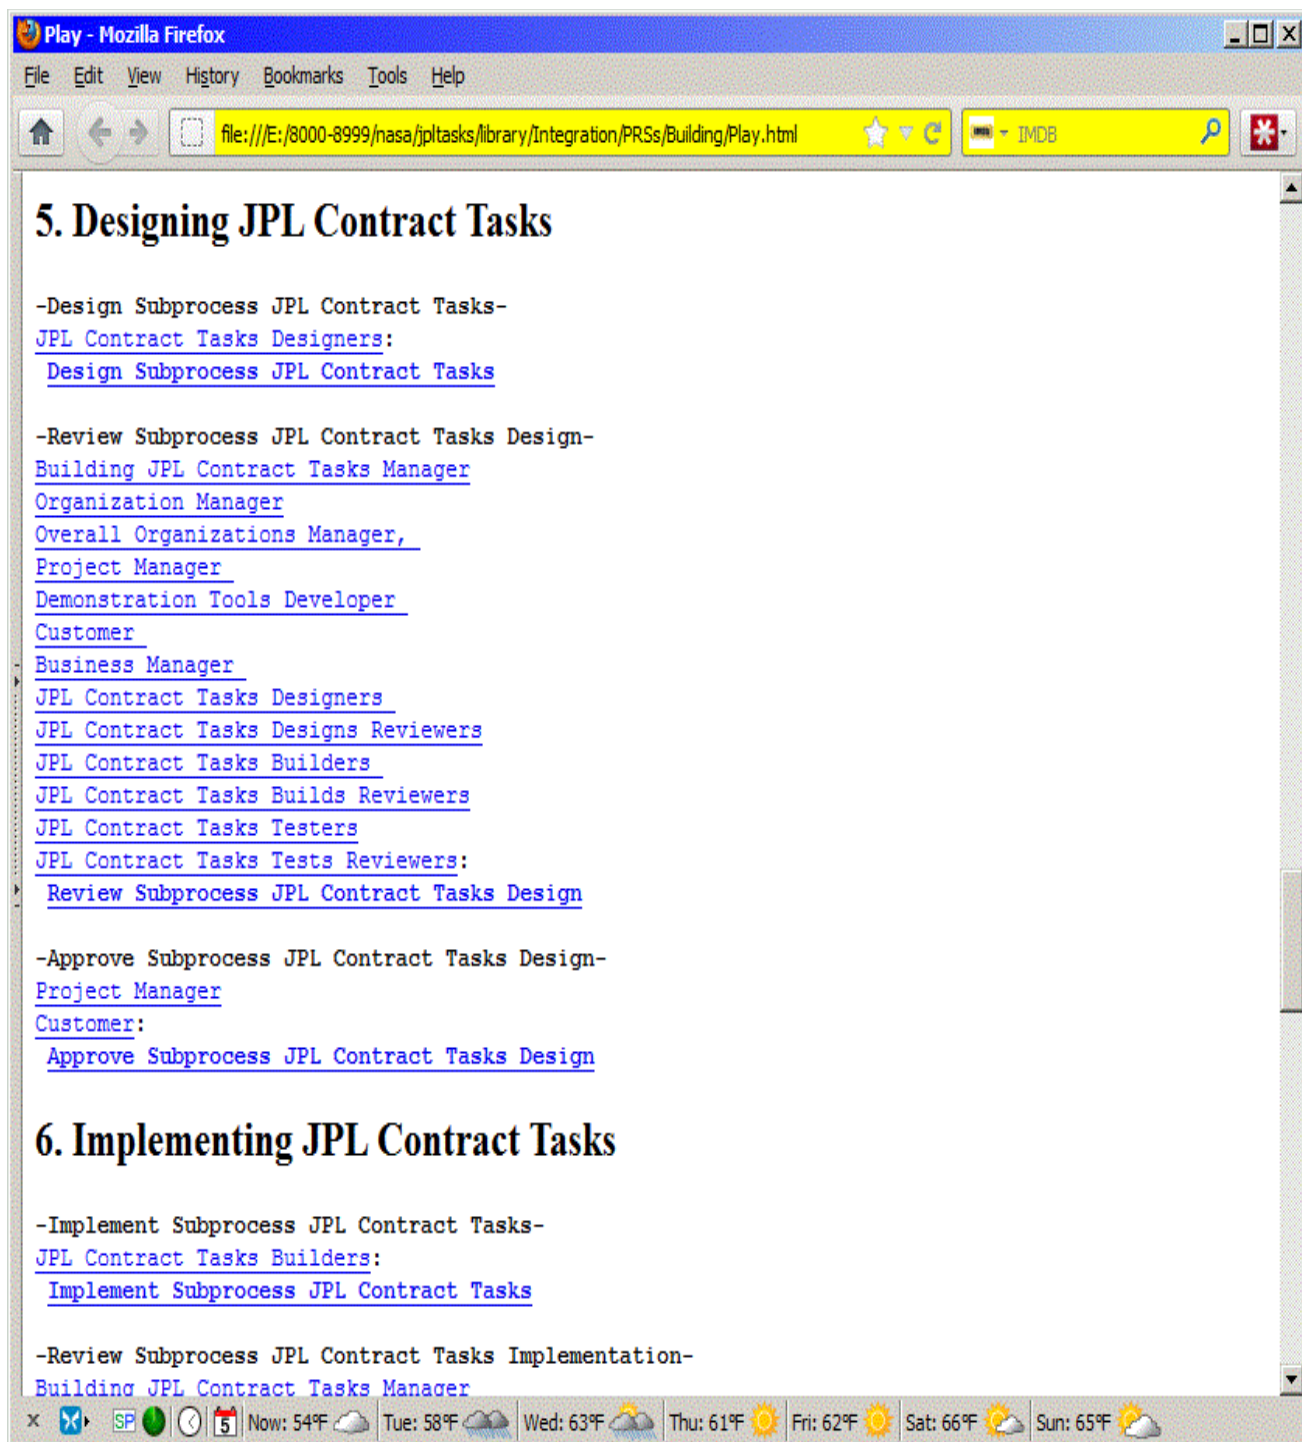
Play - Mozilla Firefox

File Edit View History Bookmarks Tools Help

file:///E:/8000-8999/nasa/jpltasks/library/Integration/PRSs/Building/Play.html

IMDB

5. Designing JPL Contract Tasks

-Design Subprocess JPL Contract Tasks-
JPL Contract Tasks Designers:
Design Subprocess JPL Contract Tasks

-Review Subprocess JPL Contract Tasks Design-
Building JPL Contract Tasks Manager
Organization Manager
Overall Organizations Manager,
Project Manager
Demonstration Tools Developer
Customer
Business Manager
JPL Contract Tasks Designers
JPL Contract Tasks Designs Reviewers
JPL Contract Tasks Builders
JPL Contract Tasks Builds Reviewers
JPL Contract Tasks Testers
JPL Contract Tasks Tests Reviewers:
Review Subprocess JPL Contract Tasks Design

-Approve Subprocess JPL Contract Tasks Design-
Project Manager
Customer:
Approve Subprocess JPL Contract Tasks Design

6. Implementing JPL Contract Tasks

-Implement Subprocess JPL Contract Tasks-
JPL Contract Tasks Builders:
Implement Subprocess JPL Contract Tasks

-Review Subprocess JPL Contract Tasks Implementation-
Building JPL Contract Tasks Manager

SP 5 Now: 54°F Tue: 58°F Wed: 63°F Thu: 61°F Fri: 62°F Sat: 66°F Sun: 65°F